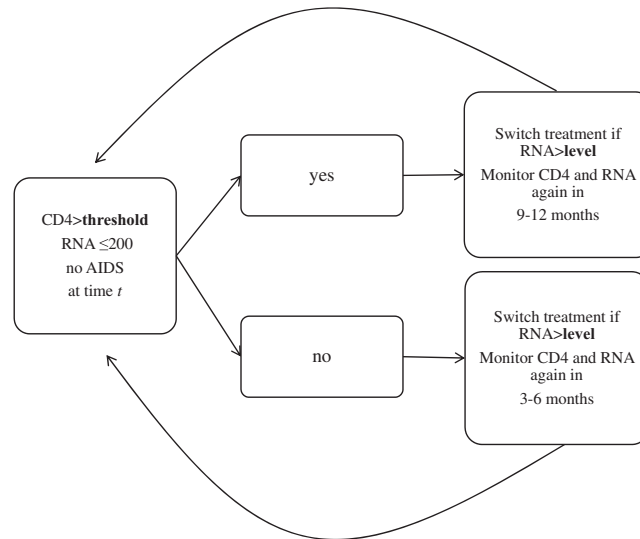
CD4>**threshold**
RNA $\leq$200
no AIDS
at time *t*

yes

no

Switch treatment if RNA>**level**
Monitor CD4 and RNA again in
9-12 months

Switch treatment if RNA>**level**
Monitor CD4 and RNA again in
3-6 months